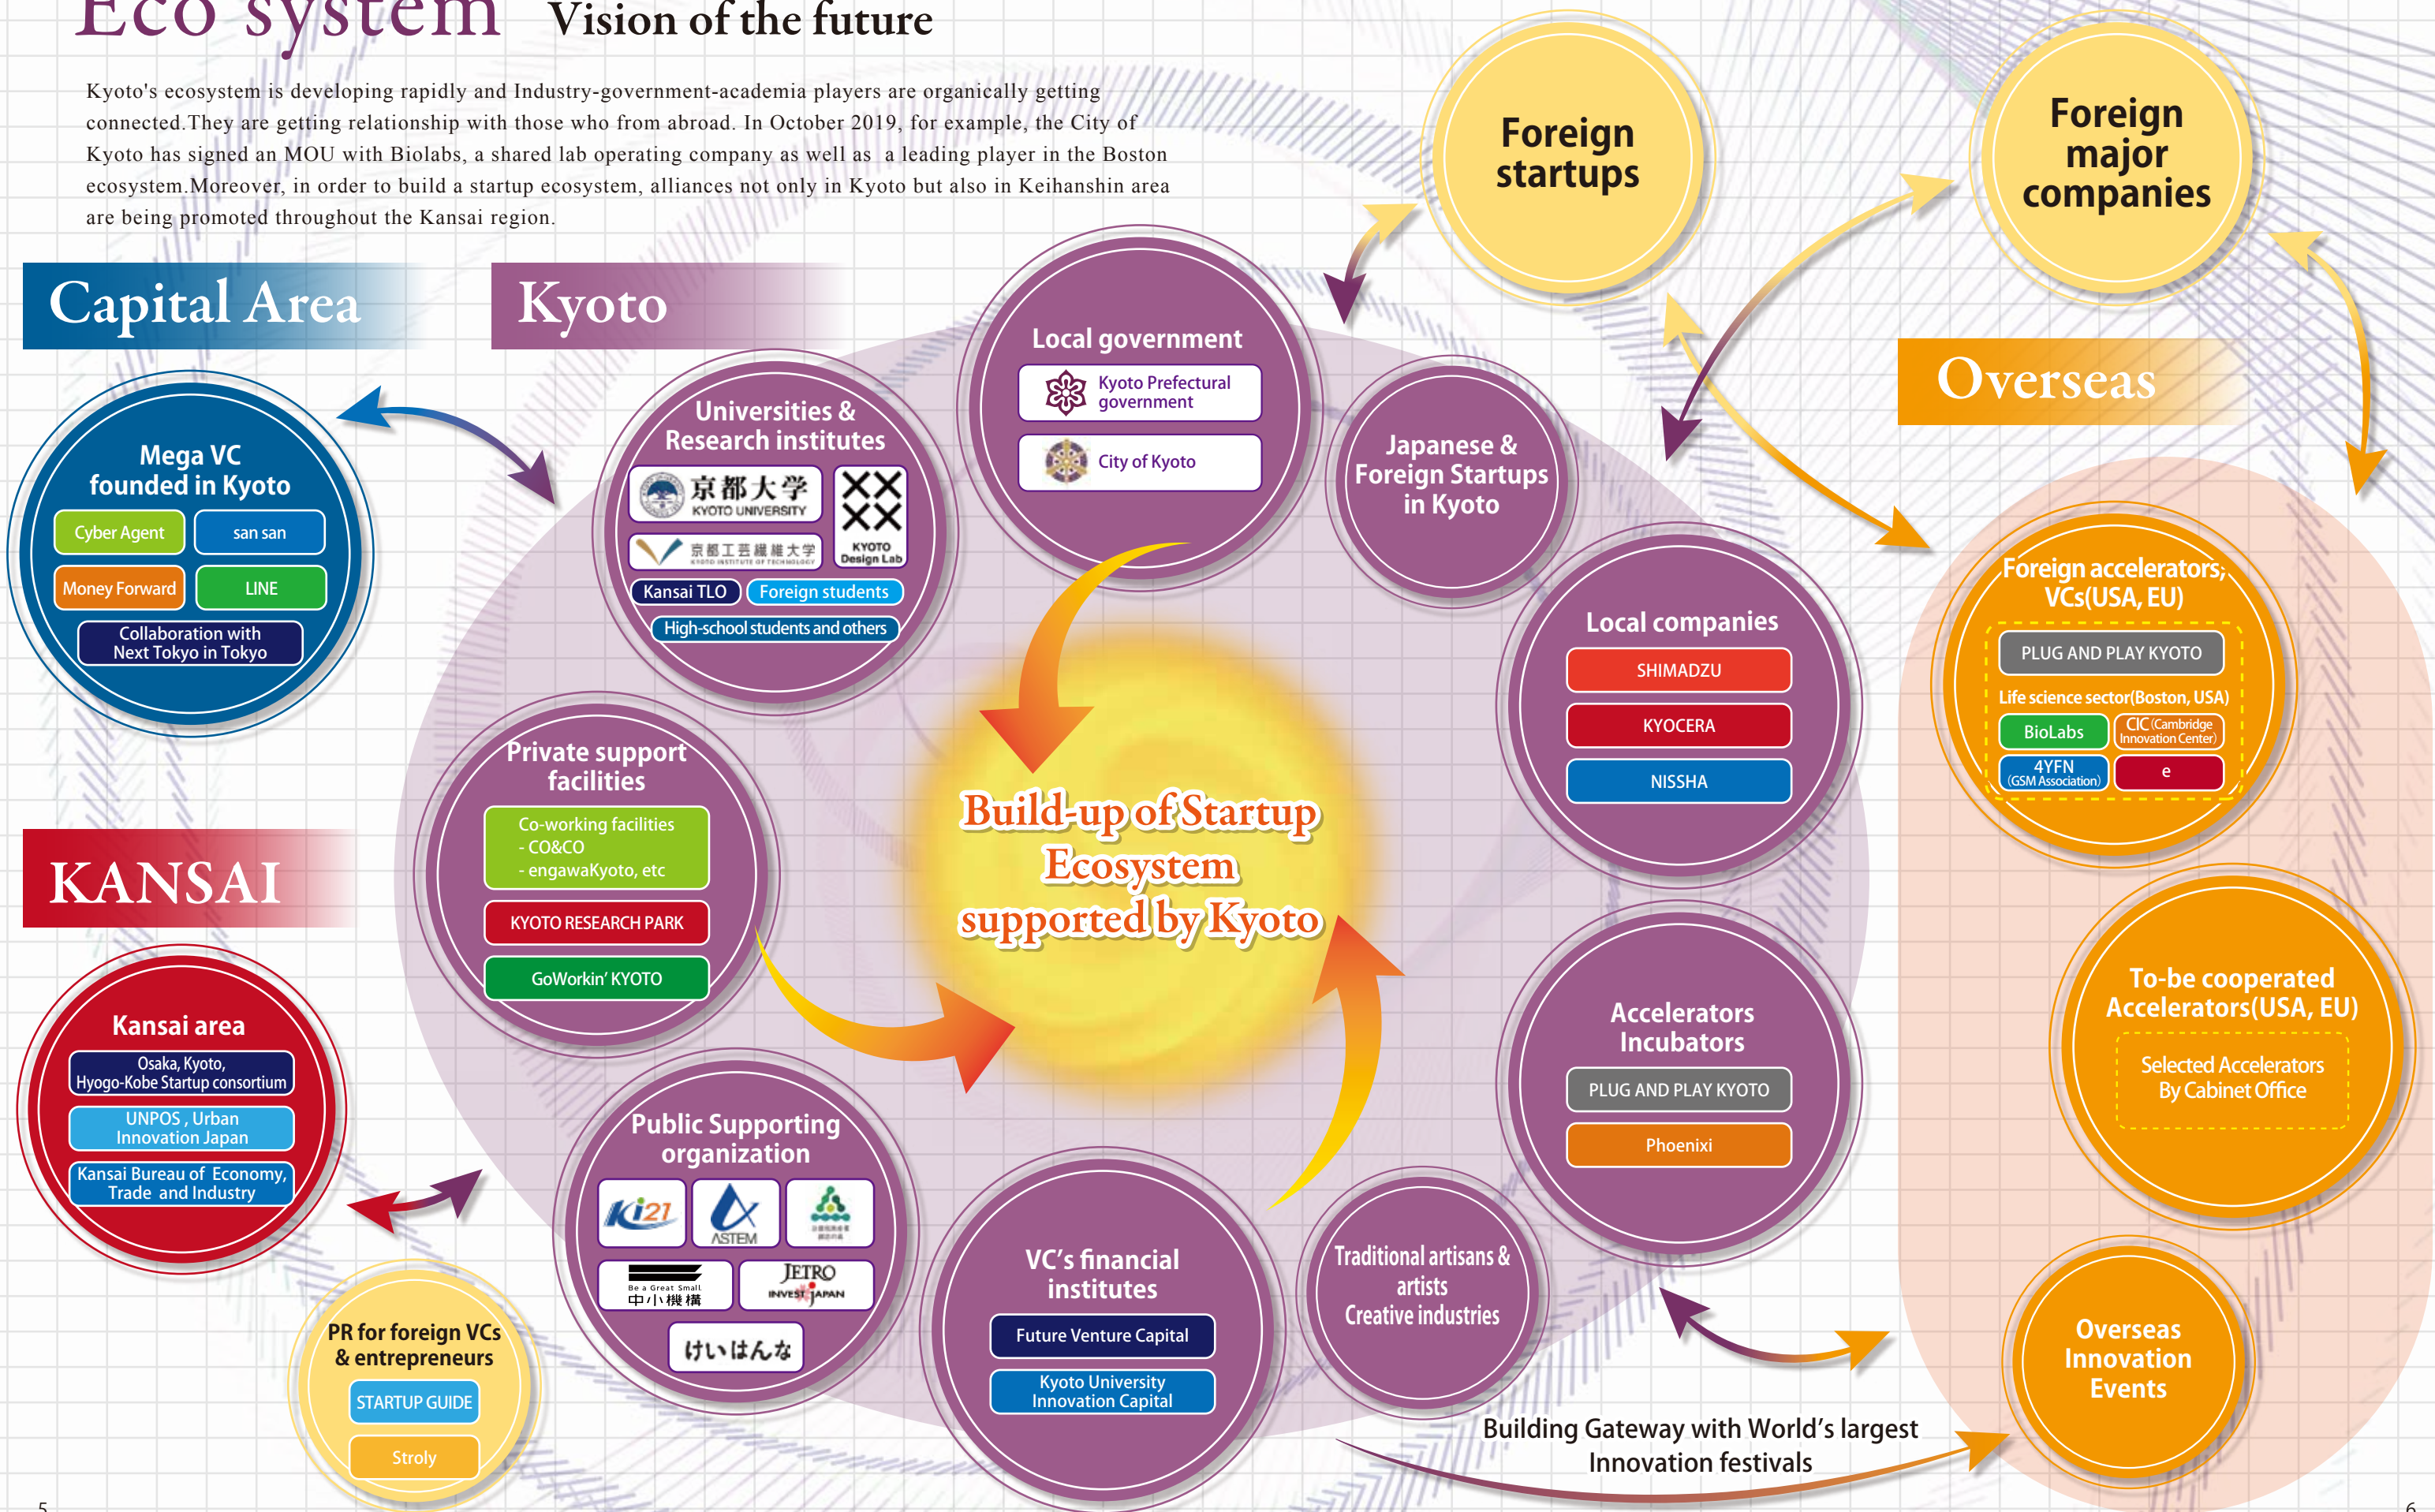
Eco system Vision of the future

Kyoto's ecosystem is developing rapidly and Industry-government-academia players are organically getting connected.They are getting relationship with those who from abroad. In October 2019, for example, the City of Kyoto has signed an MOU with Biolabs, a shared lab operating company as well as a leading player in the Boston ecosystem.Moreover, in order to build a startup ecosystem, alliances not only in Kyoto but also in Keihanshin area are being promoted throughout the Kansai region.

Capital Area

Kyoto

Mega VC founded in Kyoto
Cyber Agent
san san
Money Forward
LINE
Collaboration with Next Tokyo in Tokyo

Universities & Research institutes
京都大学 KYOTO UNIVERSITY
京都工芸繊維大学 KYOTO INSTITUTE OF TECHNOLOGY
KYOTO Design Lab
Kansai TLO
Foreign students
High-school students and others

Local government
Kyoto Prefectural government
City of Kyoto

Japanese & Foreign Startups in Kyoto

Foreign startups

Foreign major companies

Overseas

Local companies
SHIMADZU
KYOCERA
NISSHA

Foreign accelerators, VCs(USA, EU)
PLUG AND PLAY KYOTO
Life science sector(Boston, USA)
BioLabs
CIC (Cambridge Innovation Center)
4YFN (GSM Association)
e

Private support facilities
Co-working facilities
- CO&CO
- engawaKyoto, etc
KYOTO RESEARCH PARK
GoWorkin' KYOTO

Build-up of Startup Ecosystem supported by Kyoto

KANSAI

Kansai area
Osaka, Kyoto, Hyogo-Kobe Startup consortium
UNPOS , Urban Innovation Japan
Kansai Bureau of Economy, Trade and Industry

Accelerators Incubators
PLUG AND PLAY KYOTO
Phoenixi

To-be cooperated Accelerators(USA, EU)
Selected Accelerators By Cabinet Office

Public Supporting organization
Ki21
ASTEM
Be a Great Small 中小機構
JETRO INVEST JAPAN
けいはんな

VC's financial institutes
Future Venture Capital
Kyoto University Innovation Capital

Traditional artisans & artists
Creative industries

PR for foreign VCs & entrepreneurs
STARTUP GUIDE
Stroly

Overseas Innovation Events

Building Gateway with World's largest Innovation festivals

5

6